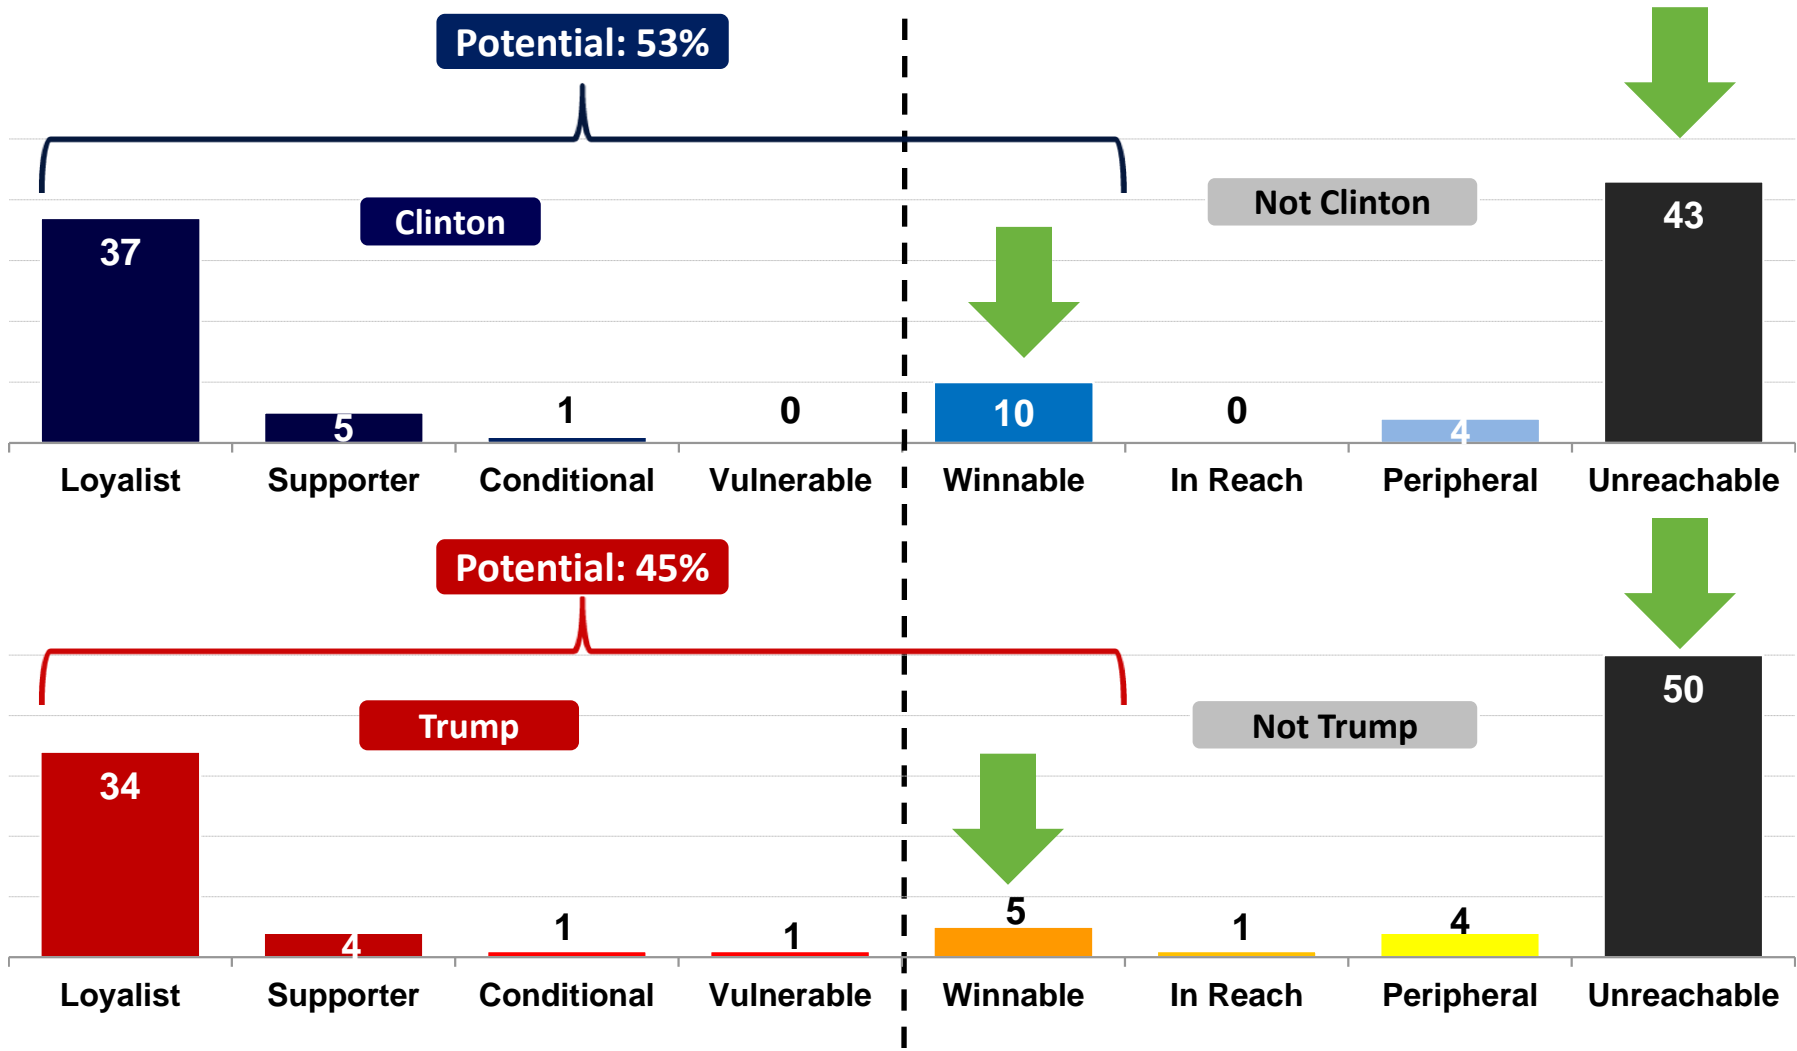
Potential: 53%

Clinton

Not Clinton

37

5

1

0

10

0

4

43

Loyalist
Supporter
Conditional
Vulnerable
Winnable
In Reach
Peripheral
Unreachable

Potential: 45%

Trump

Not Trump

34

4

1

1

5

1

4

50

Loyalist
Supporter
Conditional
Vulnerable
Winnable
In Reach
Peripheral
Unreachable